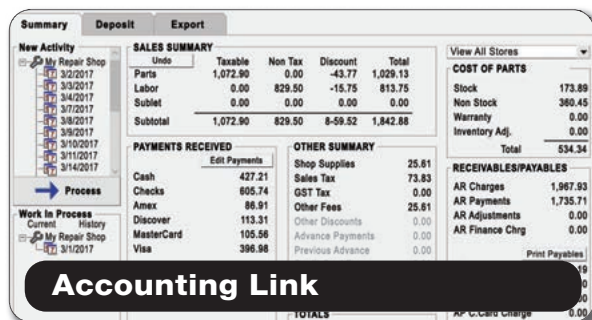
Summary | Deposit | Export

New Activity
My Repair Shop
3/2/2017
3/3/2017
3/4/2017
3/7/2017
3/8/2017
3/9/2017
3/10/2017
3/11/2017
3/14/2017

Process

Work In Process
Current History
My Repair Shop

SALES SUMMARY

Undo

| | Taxable | Non Tax | Discount | Total |
|---|---|---|---|---|
| Parts | 1,072.90 | 0.00 | -43.77 | 1,029.13 |
| Labor | 0.00 | 829.50 | -15.75 | 813.75 |
| Sublet | 0.00 | 0.00 | 0.00 | 0.00 |
| Subtotal | 1,072.90 | 829.50 | 8-59.52 | 1,842.88 |

PAYMENTS RECEIVED
Edit Payments

| | |
|---|---|
| Cash | 427.21 |
| Checks | 605.74 |
| Amex | 86.91 |
| Discover | 113.31 |
| MasterCard | 105.56 |
| Visa | 396.98 |

OTHER SUMMARY

| | |
|---|---|
| Shop Supplies | 25.61 |
| Sales Tax | 73.83 |
| GST Tax | 0.00 |
| Other Fees | 25.61 |
| Other Discounts | 0.00 |
| Advance Payments | 0.00 |
| Previous Advance | 0.00 |

TOTALS

View All Stores

COST OF PARTS

| | |
|---|---|
| Stock | 173.89 |
| Non Stock | 360.45 |
| Warranty | 0.00 |
| Inventory Adj. | 0.00 |
| Total | 534.34 |

RECEIVABLES/PAYABLES

| | |
|---|---|
| AR Charges | 1,967.93 |
| AR Payments | 1,735.71 |
| AR Adjustments | 0.00 |
| AR Finance Chrg | 0.00 |

Print Payables

AP C.Card Charge 0.00

Accounting Link